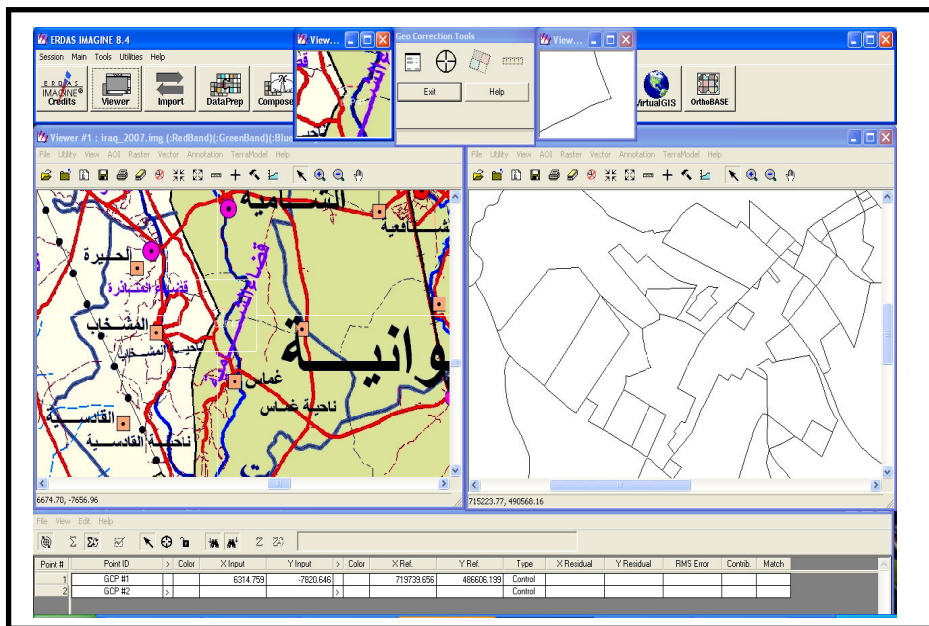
ERDAS IMAGINE 8.4
Session Main Tools Utilities Help
ERDAS IMAGINE Credits
Viewer
Import
DataPrep
Compose
View...
Geo Correction Tools
Exit
Help
View...
VirtualGIS
OrthoBASE

Viewer #1 : iraq_2007.img (:RedBand)(:GreenBand)(:Blue
File Utility View AOI Raster Vector Annotation TerraModel Help
الشامية
الشافعية
الحيرة
المشخاب
ناحية المشخاب
غماس
ناحية غماس
القادسية
ناحية القادسية
الديوانية
6674.70, -7656.96

File Utility View AOI Raster Vector Annotation TerraModel Help
715223.77, 490568.16

File View Edit Help

| Point # | Point ID | > | Color | X Input | Y Input | > | Color | X Ref. | Y Ref. | Type | X Residual | Y Residual | RMS Error | Contrib. | Match |
|---|---|---|---|---|---|---|---|---|---|---|---|---|---|---|---|
| 1 | GCP #1 | | | 6314.759 | -7820.646 | | | 719739.656 | 486606.199 | Control | | | | | |
| 2 | GCP #2 | > | | | | > | | | | Control | | | | | |